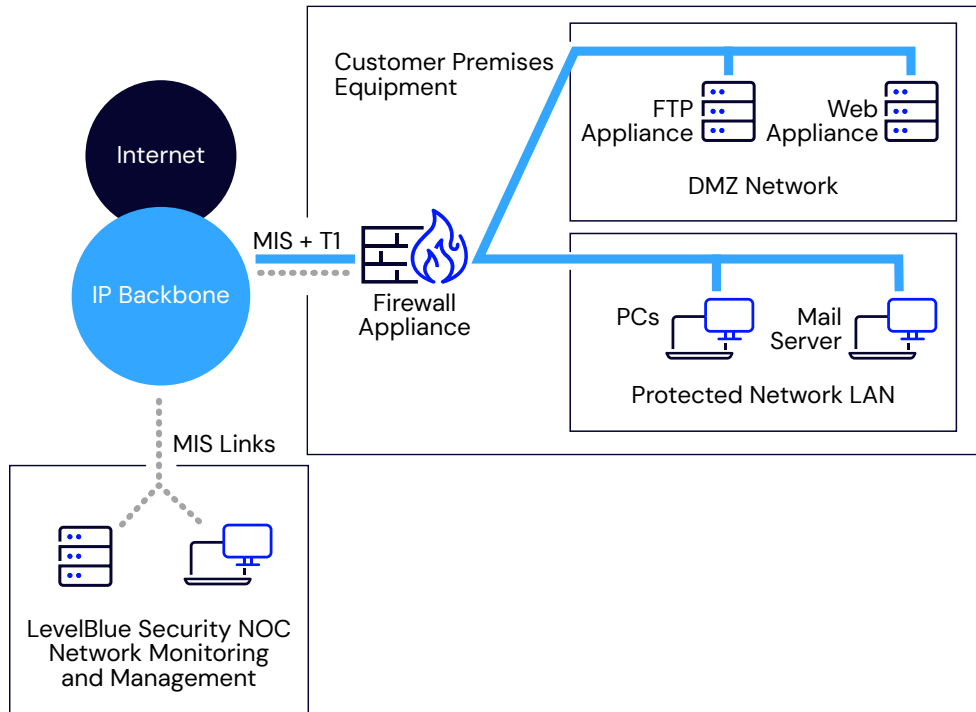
Customer Premises Equipment

FTP Appliance

Web Appliance

DMZ Network

Internet

IP Backbone

MIS + T1

Firewall Appliance

PCs

Mail Server

Protected Network LAN

MIS Links

LevelBlue Security NOC Network Monitoring and Management